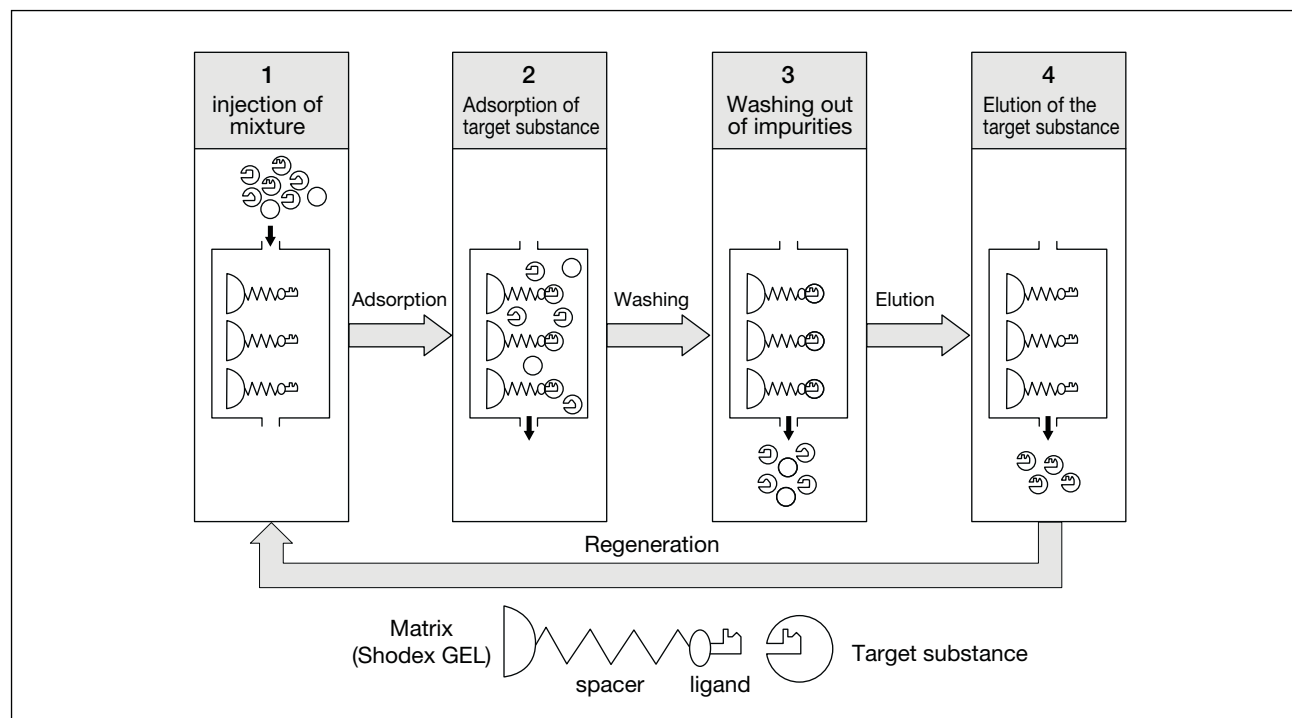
1
injection of mixture

2
Adsorption of target substance

3
Washing out of impurities

4
Elution of the target substance

Adsorption

Washing

Elution

Regeneration

Matrix
(Shodex GEL)

spacer

ligand

Target substance